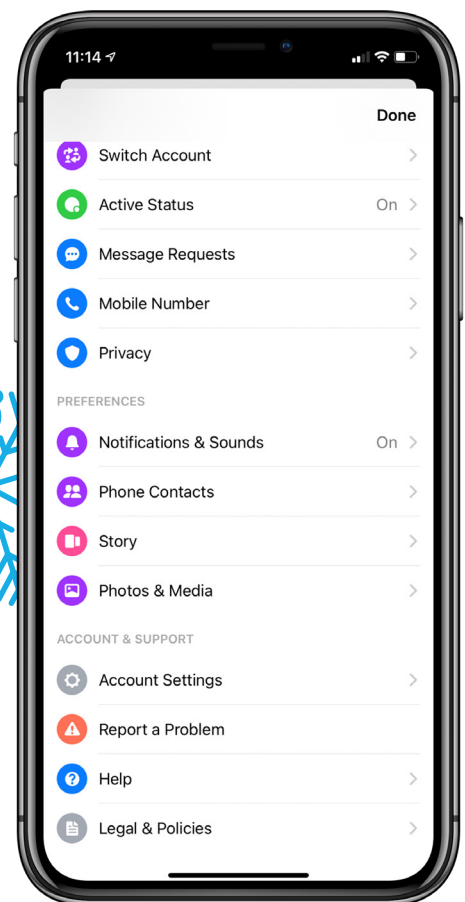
11:14

Done

Switch Account

Active Status On

Message Requests

Mobile Number

Privacy

PREFERENCES

Notifications & Sounds On

Phone Contacts

Story

Photos & Media

ACCOUNT & SUPPORT

Account Settings

Report a Problem

Help

Legal & Policies